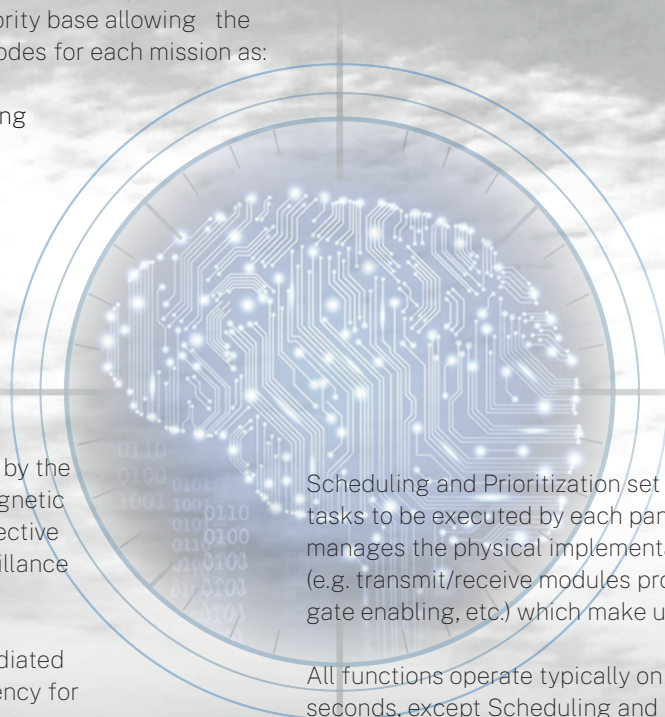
ority base allowing the
odes for each mission as:

ng

by the
gnetic
ective
illance

diated
ency for

0110
0100
1001 1001
0110
0100
0100
0100
0101

Scheduling and Prioritization set
tasks to be executed by each par
manages the physical implementa
(e.g. transmit/receive modules pro
gate enabling, etc.) which make u

All functions operate typically on
seconds, except Scheduling and